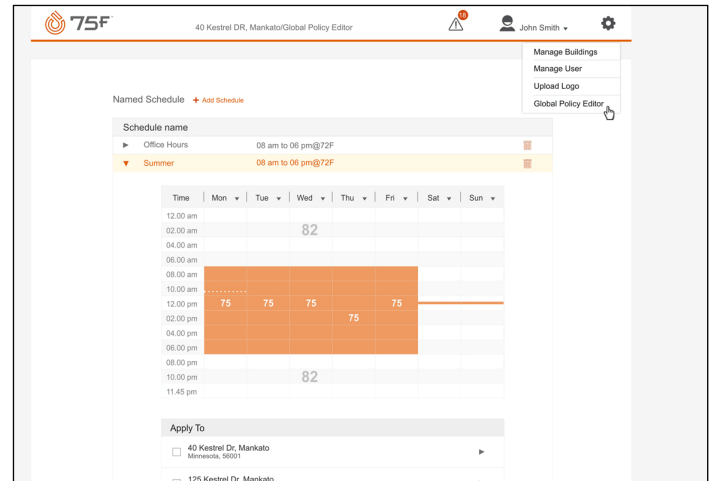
75F

40 Kestrel DR, Mankato/Global Policy Editor

18

John Smith ▾

Manage Buildings
Manage User
Upload Logo
Global Policy Editor

Named Schedule + Add Schedule

Schedule name

| | | |
|---|---|---|
| ▶ Office Hours | 08 am to 06 pm@72F | |
| ▼ Summer | 08 am to 06 pm@72F | |

| Time | Mon ▾ | Tue ▾ | Wed ▾ | Thu ▾ | Fri ▾ | Sat ▾ | Sun ▾ |
|---|---|---|---|---|---|---|---|
| 12.00 am | | | | | | | |
| 02.00 am | | | 82 | | | | |
| 04.00 am | | | | | | | |
| 06.00 am | | | | | | | |
| 08.00 am | | | | | | | |
| 10.00 am | | | | | | | |
| 12.00 pm | 75 | 75 | 75 | | 75 | | |
| 02.00 pm | | | | 75 | | | |
| 04.00 pm | | | | | | | |
| 06.00 pm | | | | | | | |
| 08.00 pm | | | | | | | |
| 10.00 pm | | | 82 | | | | |
| 11.45 pm | | | | | | | |

Apply To

40 Kestrel Dr, Mankato
Minnesota, 56001

125 Kestrel Dr, Mankato